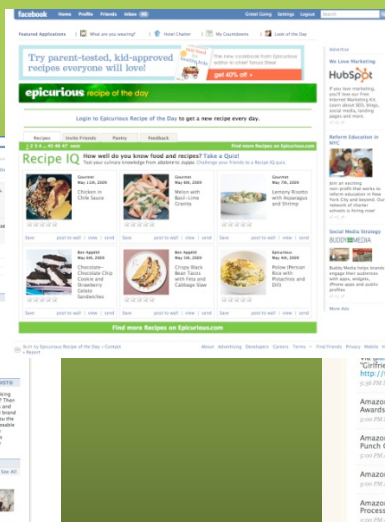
facebook Home Profile Friends Inbox

Greet Going Settings Logout Search

Featured Applications | What are you wearing? | Hotel Chatter | My Countdowns | Look of the Day

Try parent-tested, kid-approved recipes everyone will love!

The new cookbook from Epicurious within in one! Sneak Peek
get 40% off »

epicurious recipe of the day

Login to Epicurious Recipe of the Day to get a new recipe every day.

Recipes | Invite Friends | Parties | Feedback

Find more Recipes on Epicurious.com

Recipe IQ How well do you know food and recipes? Take a Quiz!
Test your culinary knowledge from alfalfa to zapple. Challenge your friends to a Recipe IQ quiz.

Gourmet May 11th, 2009
Chicken in Chile Sauce

Gourmet May 6th, 2009
Melon with Basil-Lime Granita

Gourmet May 7th, 2009
Lemony Risotto with Asparagus and Shrimp

Save | post to wall | view | send

Bon Appétit May 8th, 2009
Chocolate-Chocolate Chip Cookie and Strawberry Gelato Sandwiches

Bon Appétit May 9th, 2009
Crispy Black Bean Tacos with Feta and Cabbage Slaw

Epicurious May 10th, 2009
Pilsner-Braised Rice with Pistachios and Dill

Save | post to wall | view | send

Find more Recipes on Epicurious.com

Advertise

We Love Marketing
HubSpot
If you love marketing, you'll love our Free Internet Marketing Kit. Learn about SEO, blogs, social media, landing pages and more.

Reform Education in NYC
Join an exciting non-profit that works to reform education in New York City and beyond. Our network of charter schools is hiring now!

Social Media Strategy
BUDDY MEDIA
Buddy Media helps brands engage their audiences with apps, widgets, iPhone apps and public profiles.

More Ads

Built by Epicurious Recipe of the Day » Contact » Report

About Advertising Developers Careers Terms Find Friends Privacy Mobile Help

"Girlfrie
http://
5:36 PM

Amazo
Awards
5:00 PM

Amazo
Punch
5:00 PM

Amazo
5:00 PM

Amazo
5:00 PM

Amazo
5:00 PM